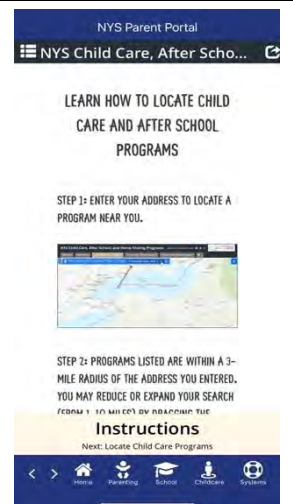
NYS Parent Portal

NYS Child Care, After Scho...

LEARN HOW TO LOCATE CHILD CARE AND AFTER SCHOOL PROGRAMS

STEP 1: ENTER YOUR ADDRESS TO LOCATE A PROGRAM NEAR YOU.

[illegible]

STEP 2: PROGRAMS LISTED ARE WITHIN A 3-MILE RADIUS OF THE ADDRESS YOU ENTERED. YOU MAY REDUCE OR EXPAND YOUR SEARCH (FROM 1-10 MILES) BY DRAGGING THE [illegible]

Instructions

Next: Locate Child Care Programs

Home Parenting School Childcare Systems